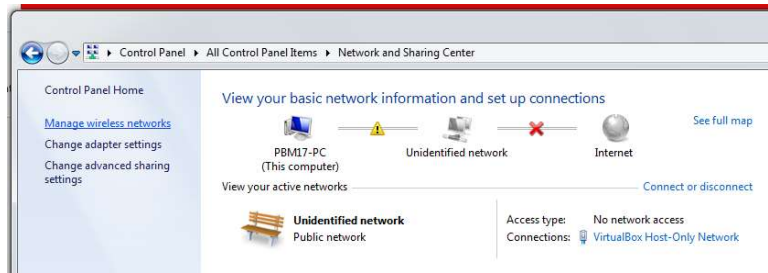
▸ Control Panel ▸ All Control Panel Items ▸ Network and Sharing Center

Control Panel Home

Manage wireless networks

Change adapter settings

Change advanced sharing settings

View your basic network information and set up connections

See full map

PBM17-PC
(This computer)

Unidentified network

Internet

View your active networks

Connect or disconnect

Unidentified network
Public network

Access type: No network access

Connections: VirtualBox Host-Only Network